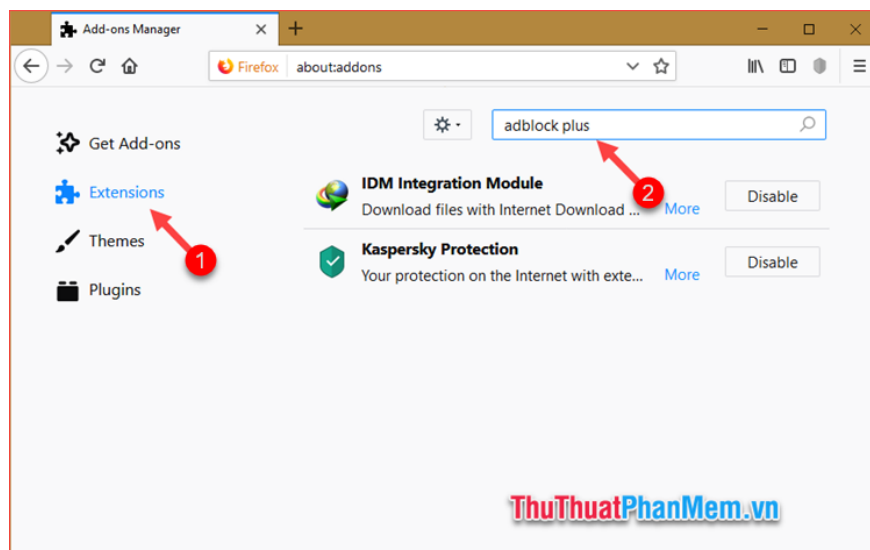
Add-ons Manager

Firefox about:addons

Get Add-ons

Extensions

Themes

Plugins

adblock plus

IDM Integration Module

Download files with Internet Download ... More

Disable

Kaspersky Protection

Your protection on the Internet with exte... More

Disable

1

2

ThuThuatPhanMem.vn